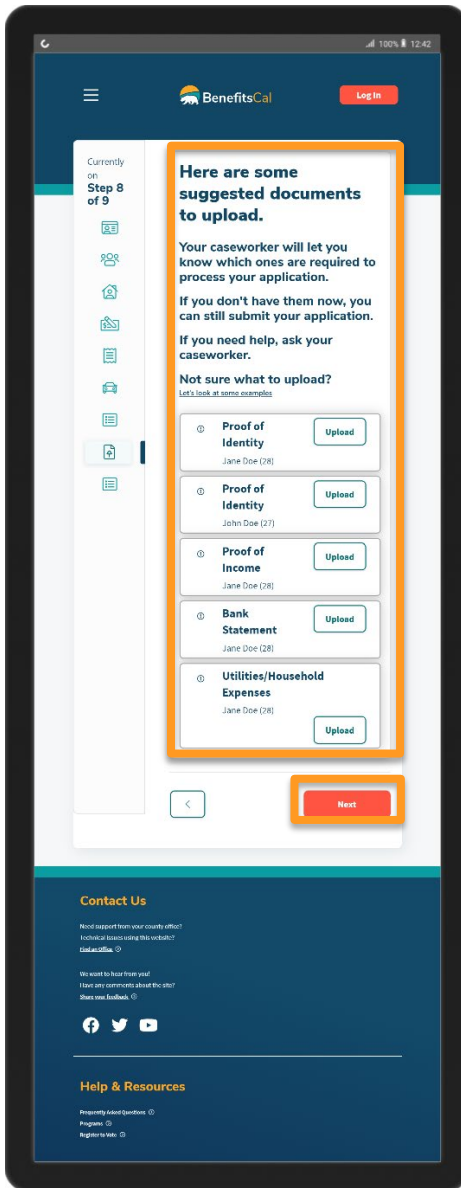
100% 12:42

BenefitsCal

Log In

Currently on
Step 8 of 9

Here are some suggested documents to upload.

Your caseworker will let you know which ones are required to process your application.

If you don't have them now, you can still submit your application.

If you need help, ask your caseworker.

Not sure what to upload?
Let's look at some examples

Proof of Identity
Jane Doe (28)
Upload

Proof of Identity
John Doe (27)
Upload

Proof of Income
Jane Doe (28)
Upload

Bank Statement
Jane Doe (28)
Upload

Utilities/Household Expenses
Jane Doe (28)
Upload

<

Next

Contact Us

Need support from your county office?
Technical issues using this website?
Find an Office

We want to hear from you!
Have any comments about the site?
Share your feedback

Help & Resources

Frequently Asked Questions
Programs
Register to Vote